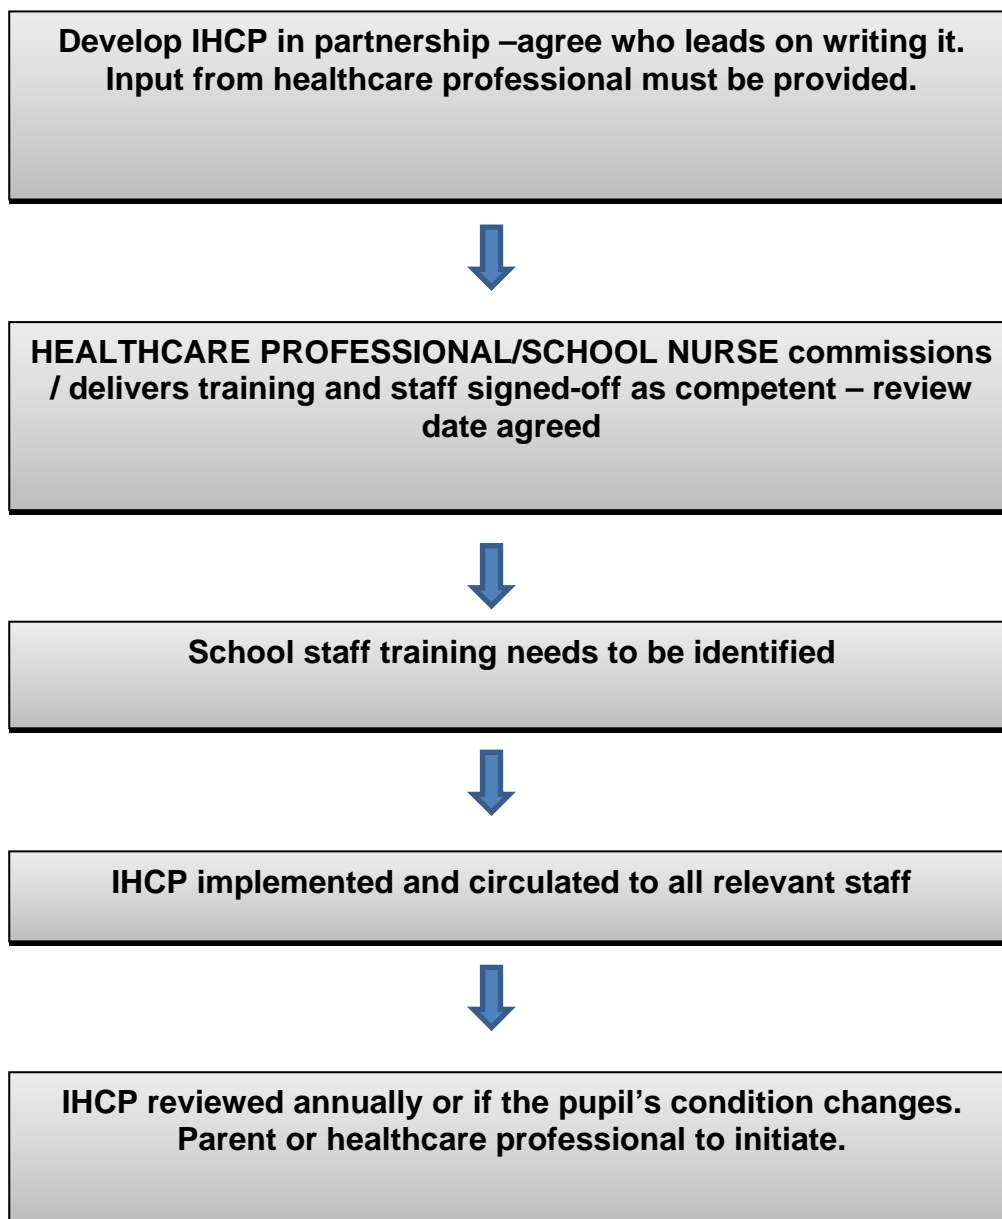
Develop IHCP in partnership –agree who leads on writing it. Input from healthcare professional must be provided.

HEALTHCARE PROFESSIONAL/SCHOOL NURSE commissions / delivers training and staff signed-off as competent – review date agreed

School staff training needs to be identified

IHCP implemented and circulated to all relevant staff

IHCP reviewed annually or if the pupil's condition changes. Parent or healthcare professional to initiate.